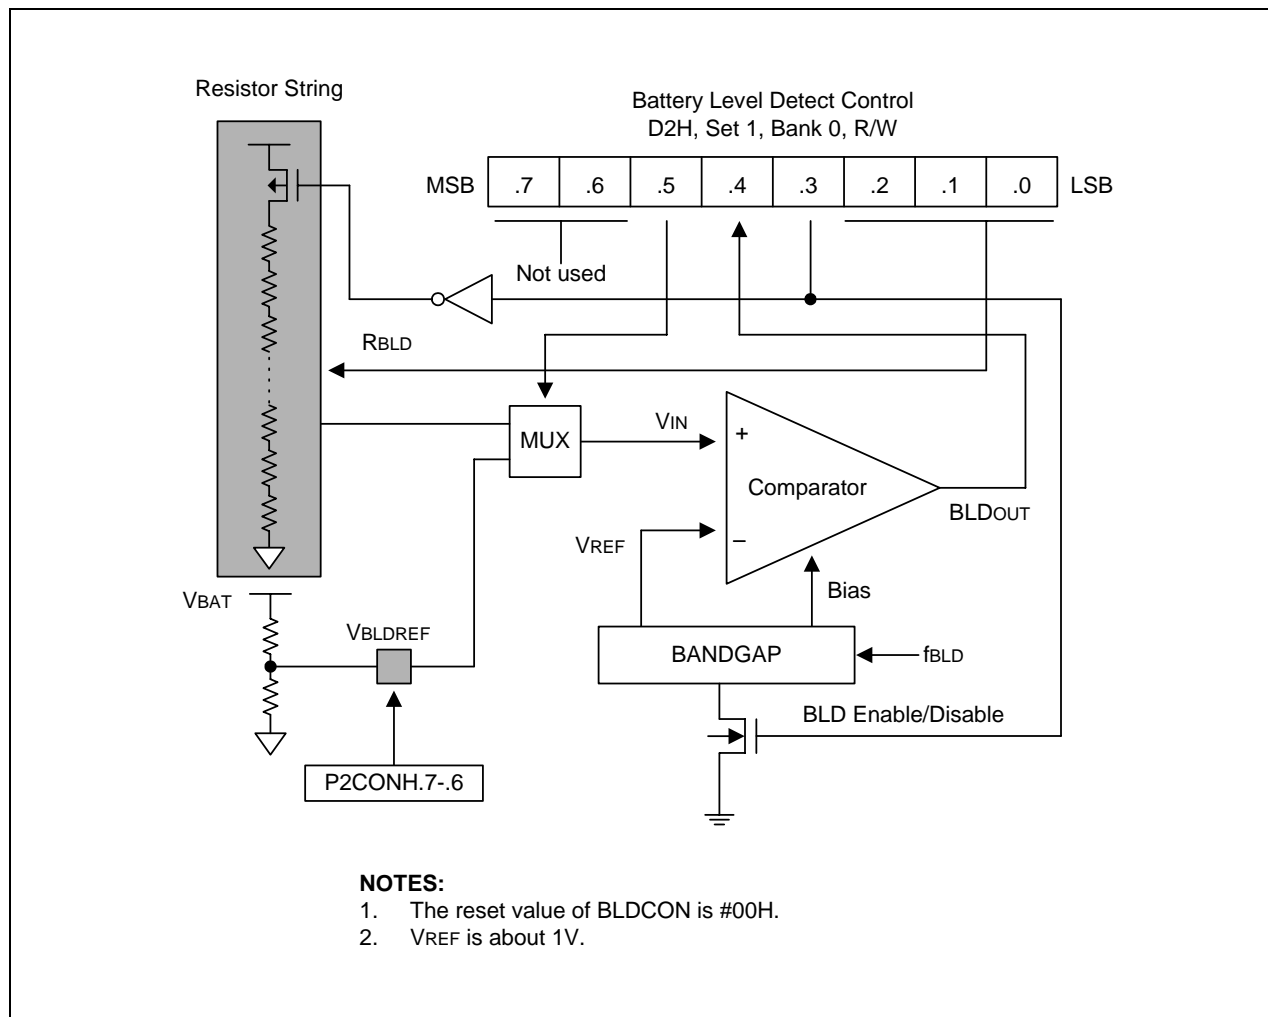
Resistor String

Battery Level Detect Control
D2H, Set 1, Bank 0, R/W

| MSB | .7 | .6 | .5 | .4 | .3 | .2 | .1 | .0 | LSB |
|---|---|---|---|---|---|---|---|---|---|

Not used

RBLD

MUX

VIN

+

Comparator

BLDOUT

VREF

–

Bias

VBAT

VBLDREF

BANDGAP

fBLD

BLD Enable/Disable

P2CONH.7-.6

NOTES:
1. The reset value of BLDCON is #00H.
2. VREF is about 1V.